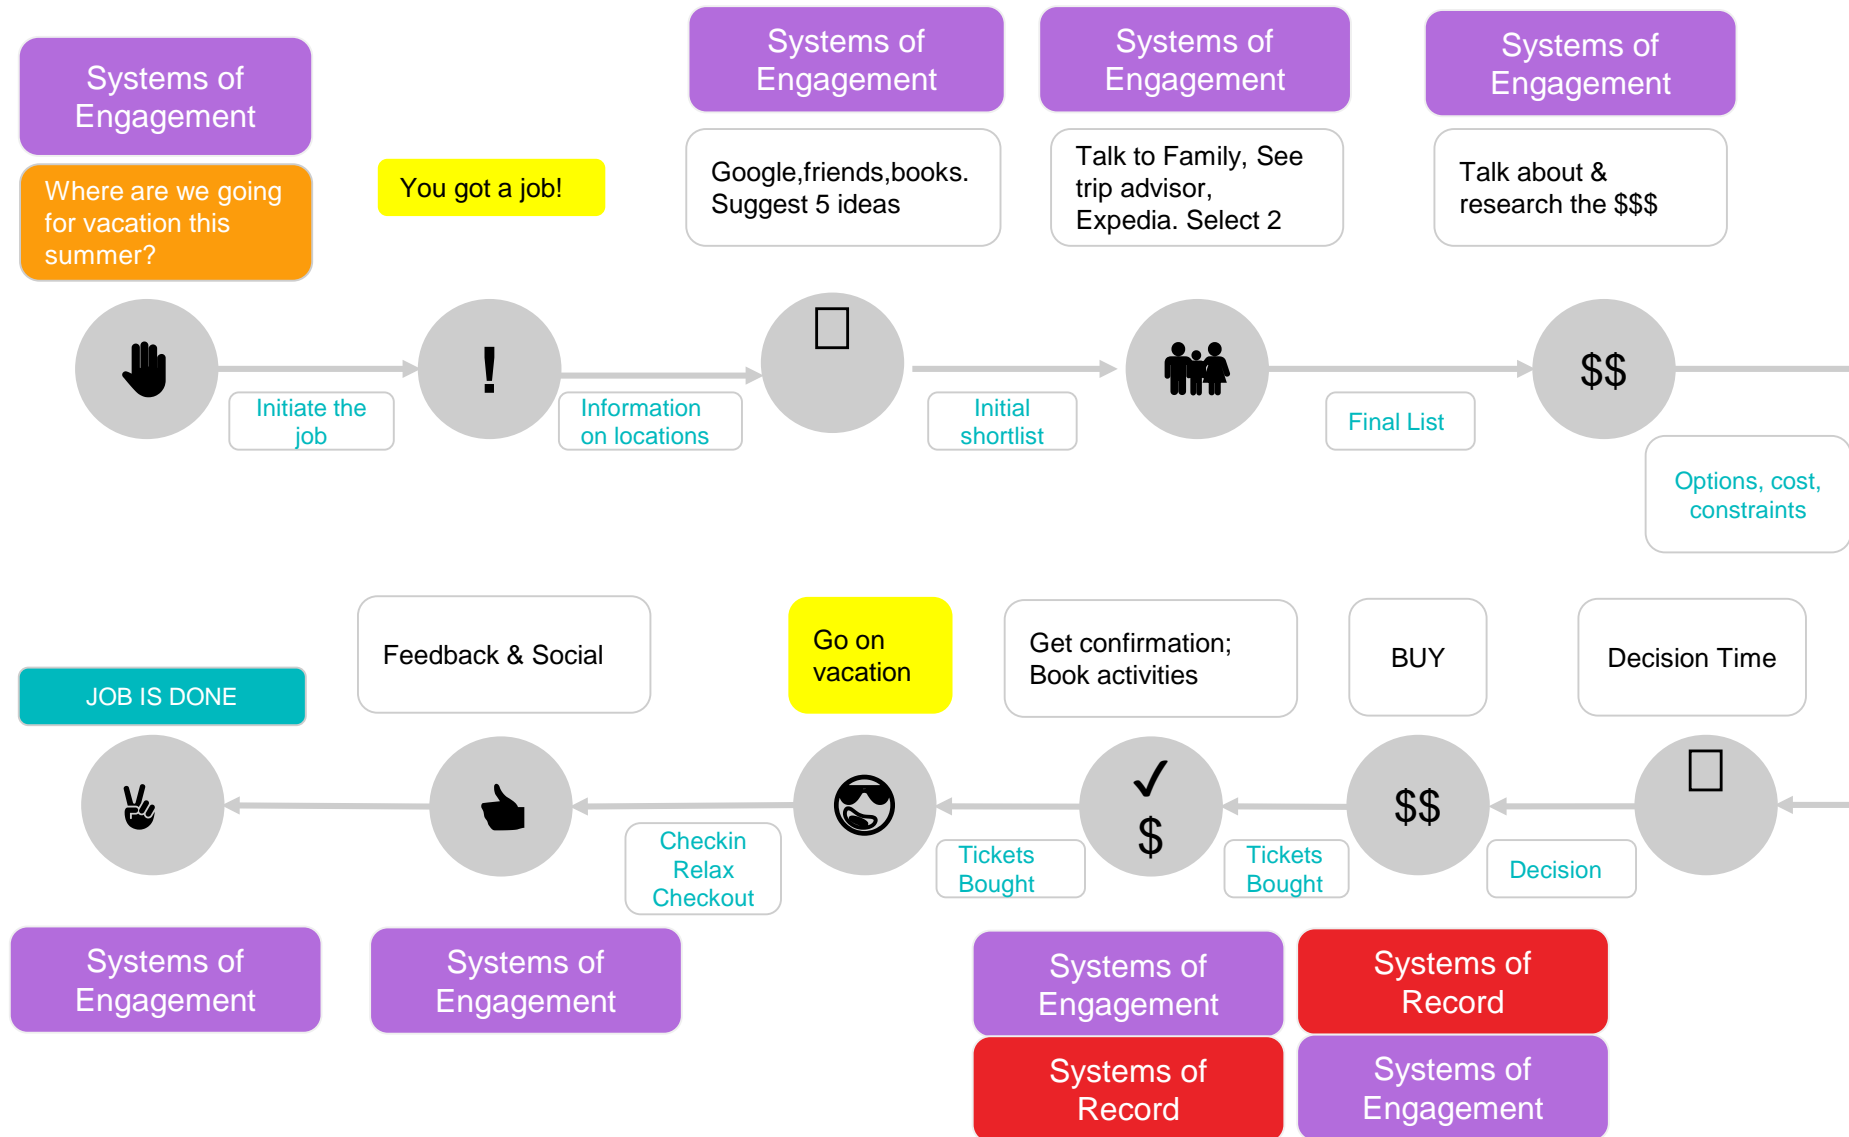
Systems of Engagement

Where are we going for vacation this summer?

You got a job!

Systems of Engagement

Google,friends,books. Suggest 5 ideas

Systems of Engagement

Talk to Family, See trip advisor, Expedia. Select 2

Systems of Engagement

Talk about & research the $$$

!

Initiate the job

Information on locations

Initial shortlist

Final List

$$

Options, cost, constraints

JOB IS DONE

Feedback & Social

Go on vacation

Get confirmation; Book activities

BUY

Decision Time

Checkin Relax Checkout

Tickets Bought

✓ $

Tickets Bought

$$

Decision

Systems of Engagement

Systems of Engagement

Systems of Engagement

Systems of Record

Systems of Record

Systems of Engagement